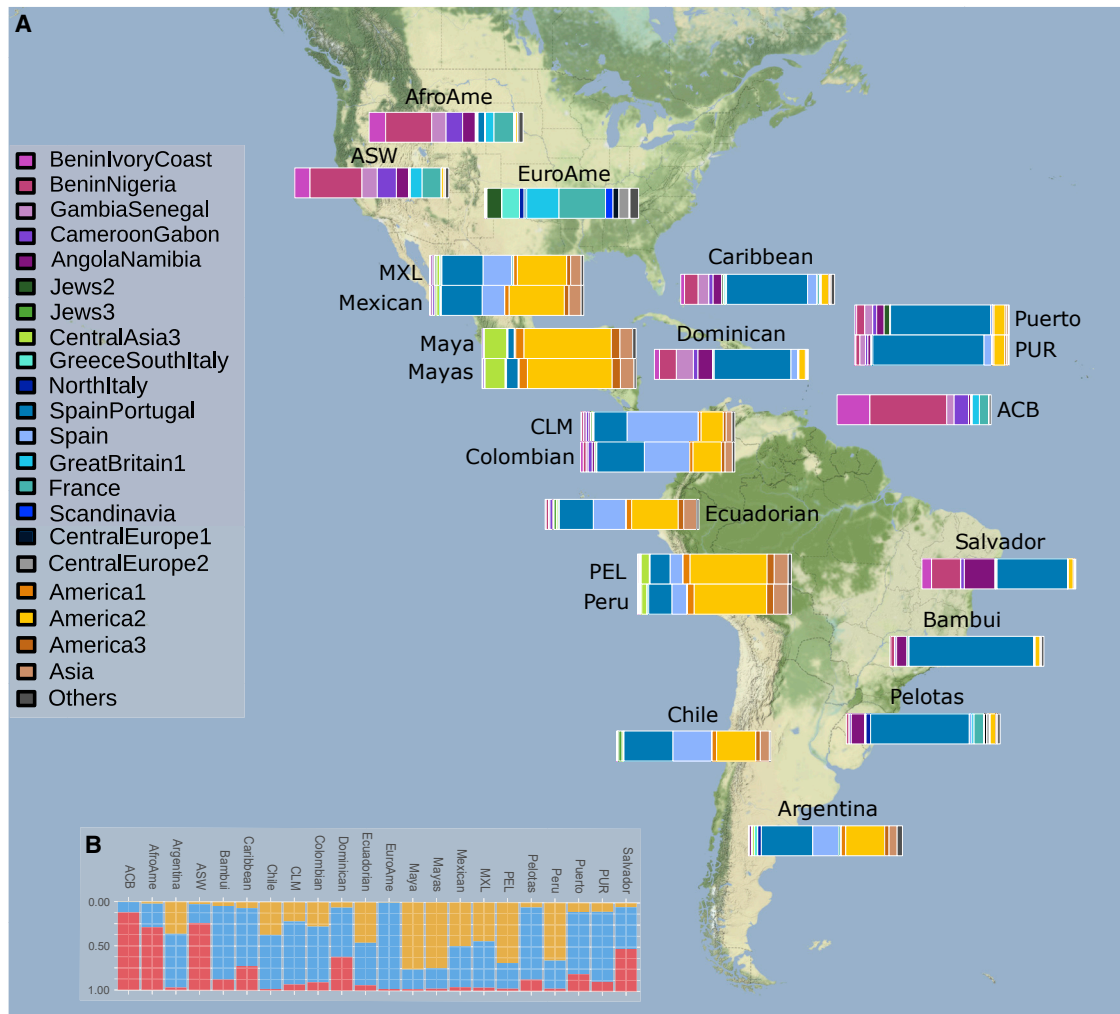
A

AfroAme
ASW
EuroAme
Caribbean
MXL
Mexican
Puerto
PUR
Maya
Mayas
Dominican
ACB
CLM
Colombian
Ecuadorian
Salvador
PEL
Peru
Bambui
Pelotas
Chile
Argentina

BeninIvoryCoast
BeninNigeria
GambiaSenegal
CameroonGabon
AngolaNamibia
Jews2
Jews3
CentralAsia3
GreeceSouthItaly
NorthItaly
SpainPortugal
Spain
GreatBritain1
France
Scandinavia
CentralEurope1
CentralEurope2
America1
America2
America3
Asia
Others

B

ACB AfroAme Argentina ASW Bambui Caribbean Chile CLM Colombian Dominican Ecuadorian EuroAme Maya Mayas Mexican MXL PEL Pelotas Peru Puerto PUR Salvador

0.00
0.50
1.00